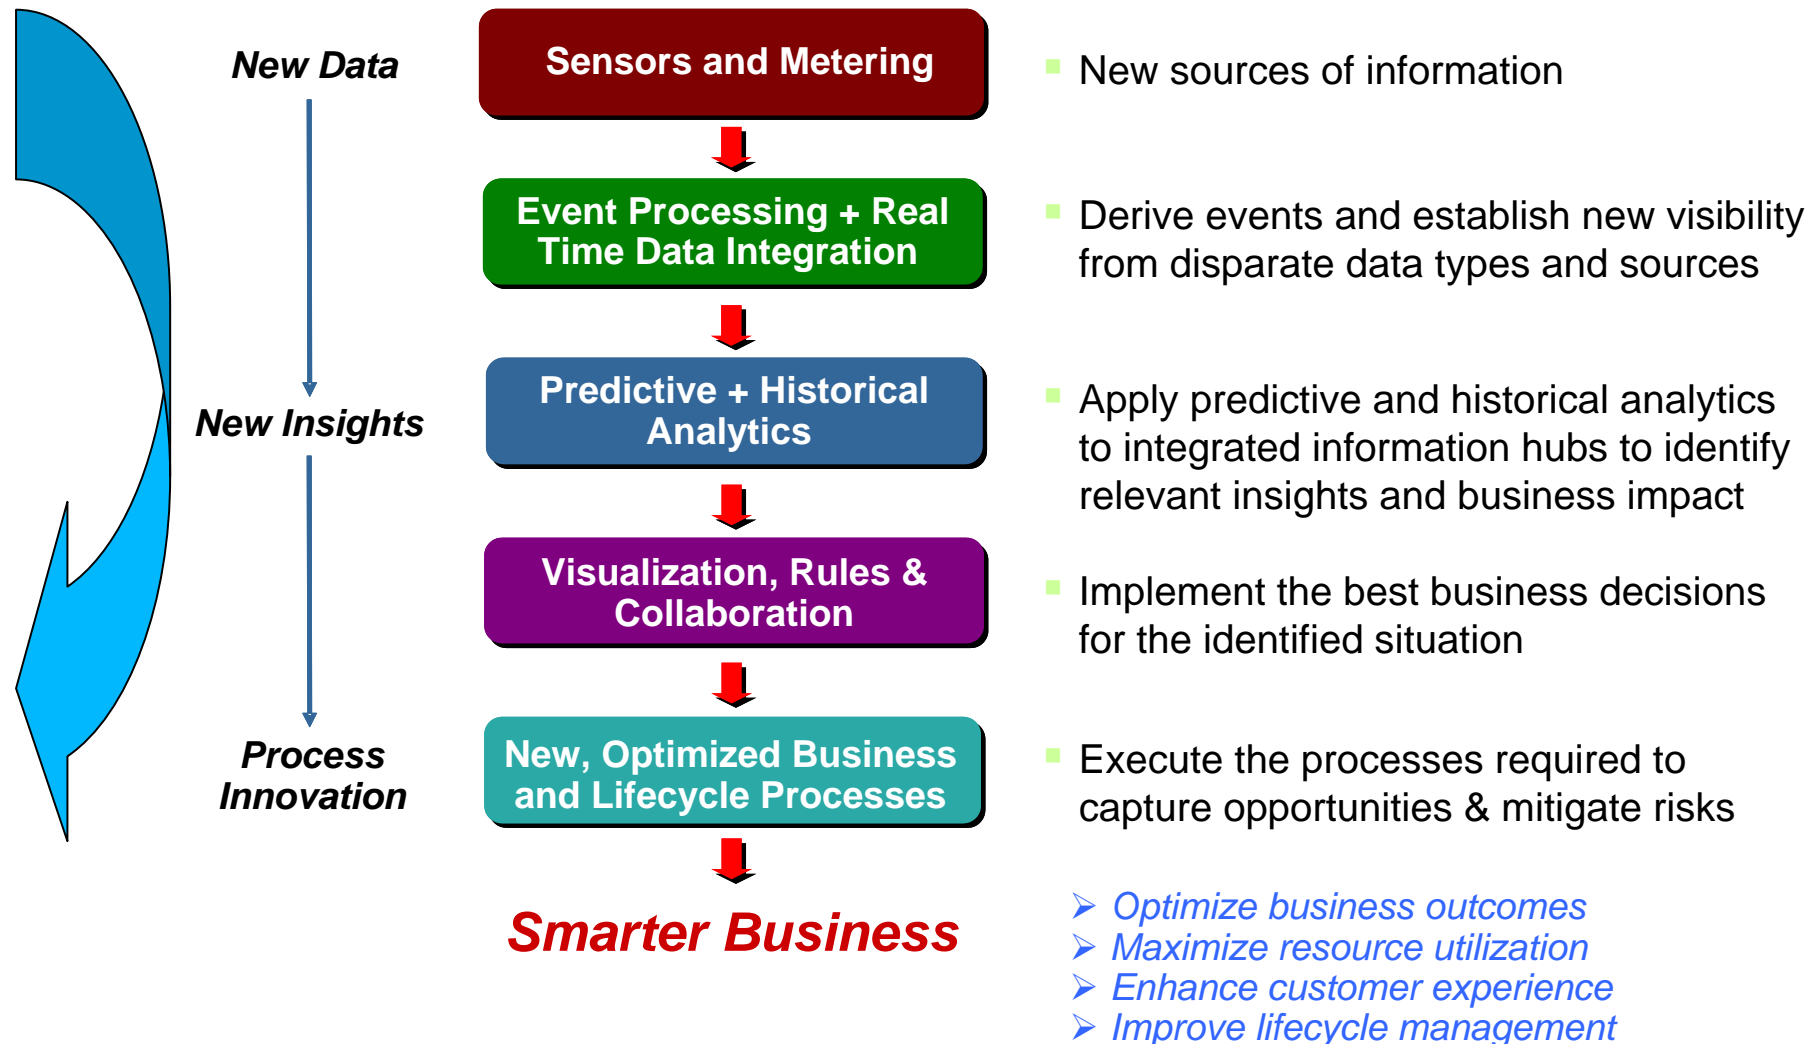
New Data

New Insights

Process Innovation

Sensors and Metering

Event Processing + Real Time Data Integration

Predictive + Historical Analytics

Visualization, Rules & Collaboration

New, Optimized Business and Lifecycle Processes

Smarter Business

- New sources of information
- Derive events and establish new visibility from disparate data types and sources
- Apply predictive and historical analytics to integrated information hubs to identify relevant insights and business impact
- Implement the best business decisions for the identified situation
- Execute the processes required to capture opportunities & mitigate risks

➢ Optimize business outcomes
➢ Maximize resource utilization
➢ Enhance customer experience
➢ Improve lifecycle management